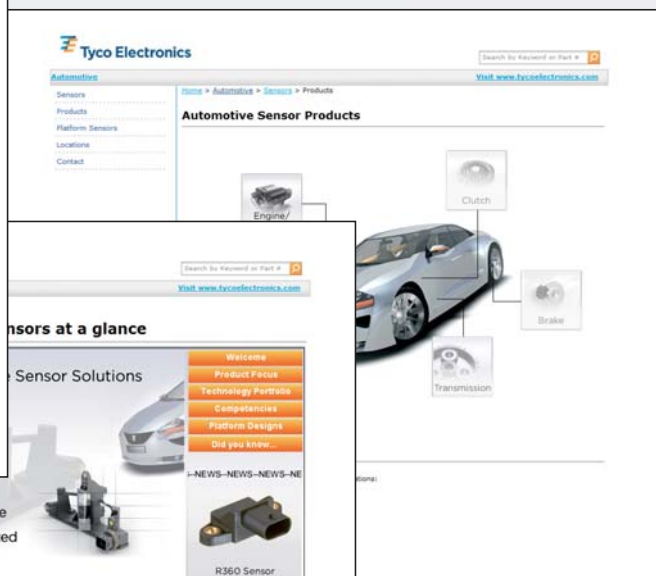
Tyco Electronics

Search by Keyword or Part #

Automotive

Visit www.tycoelectronics.com

Sensors
Products
Platform Sensors
Locations
Contact

Home > Automotive > Sensors > Products

Automotive Sensor Products

Engine/

Clutch

Brake

Transmission

Search by Keyword or Part #

Visit www.tycoelectronics.com

nsors at a glance

e Sensor Solutions

Welcome
Product Focus
Technology Portfolio
Competencies
Platform Designs
Did you know...

-NEWS--NEWS--NEWS--NE

R360 Sensor

e
ed

tions: